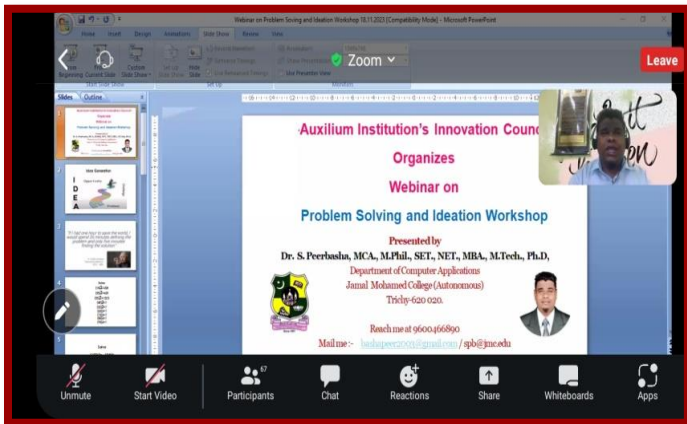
Webinar on Problem Solving and Ideation Workshop 18.11.2023 [Compatibility Mode] - Microsoft PowerPoint

Home Insert Design Animations Slide Show Review View

From Beginning From Current Slide Custom Slide Show

Start Slide Show Set Up Monitors

Use Presenter View

Zoom

Leave

Slides Outline

Auxilium Institution's Innovation Counc

Organizes

Webinar on

Problem Solving and Ideation Workshop

Presented by

Dr. S. Peerbasha, MCA., M.Phil., SET., NET., MBA., M.Tech., Ph.D,

Department of Computer Applications

Jamal Mohamed College (Autonomous)

Trichy-620 020.

Reach me at 9600466890

Mail me :- bashapeer2003@gmail.com / spb@jmc.edu

Idea Generation

I D E A

Unmute

Start Video

67

Participants

Chat

Reactions

Share

Whiteboards

Apps